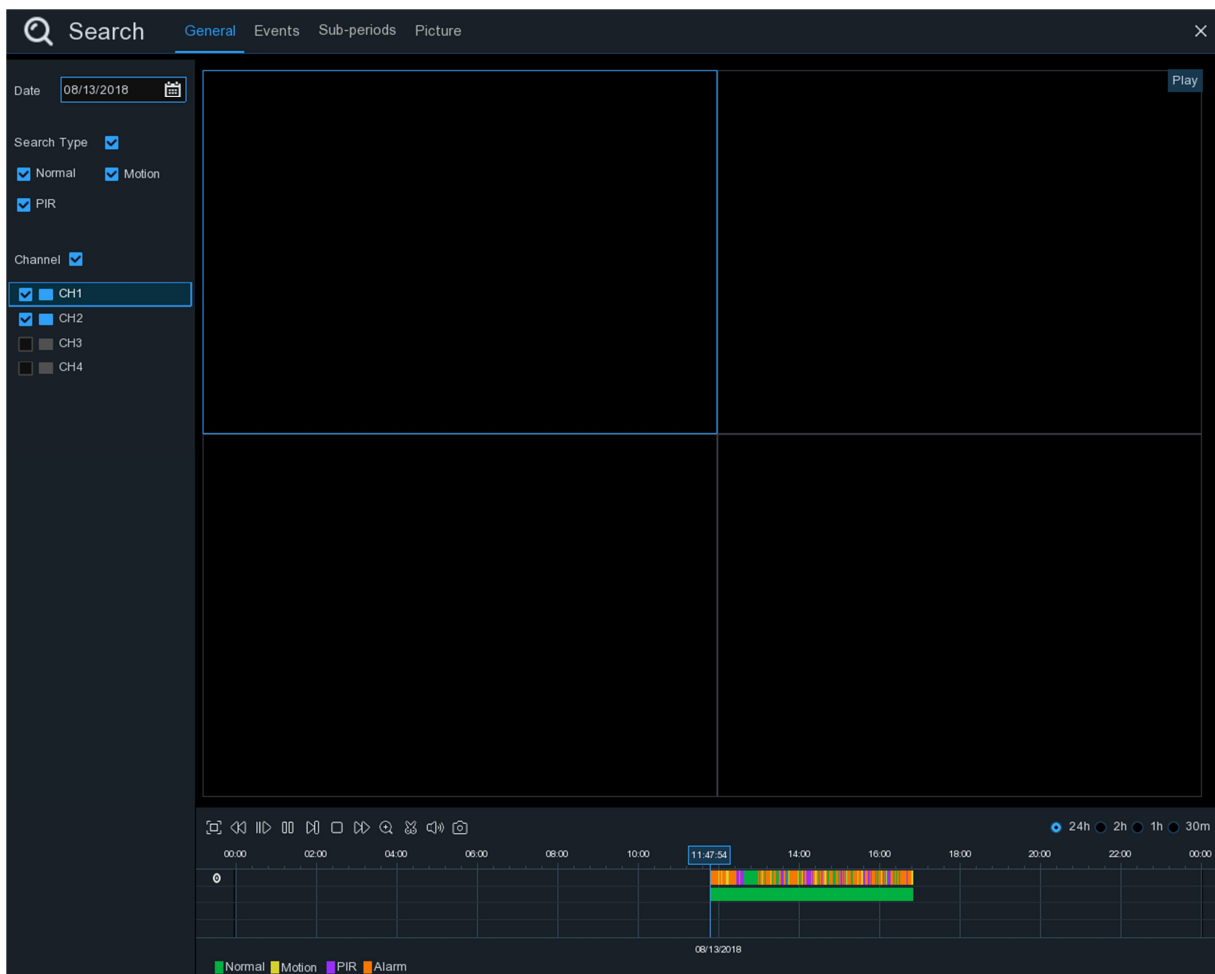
Search General Events Sub-periods Picture ×

Date 08/13/2018

Search Type

Normal Motion

PIR

Channel

CH1
CH2
CH3
CH4

Play

24h 2h 1h 30m

00:00 02:00 04:00 06:00 08:00 10:00 11:47:54 14:00 16:00 18:00 20:00 22:00 00:00

0

08/13/2018

Normal Motion PIR Alarm